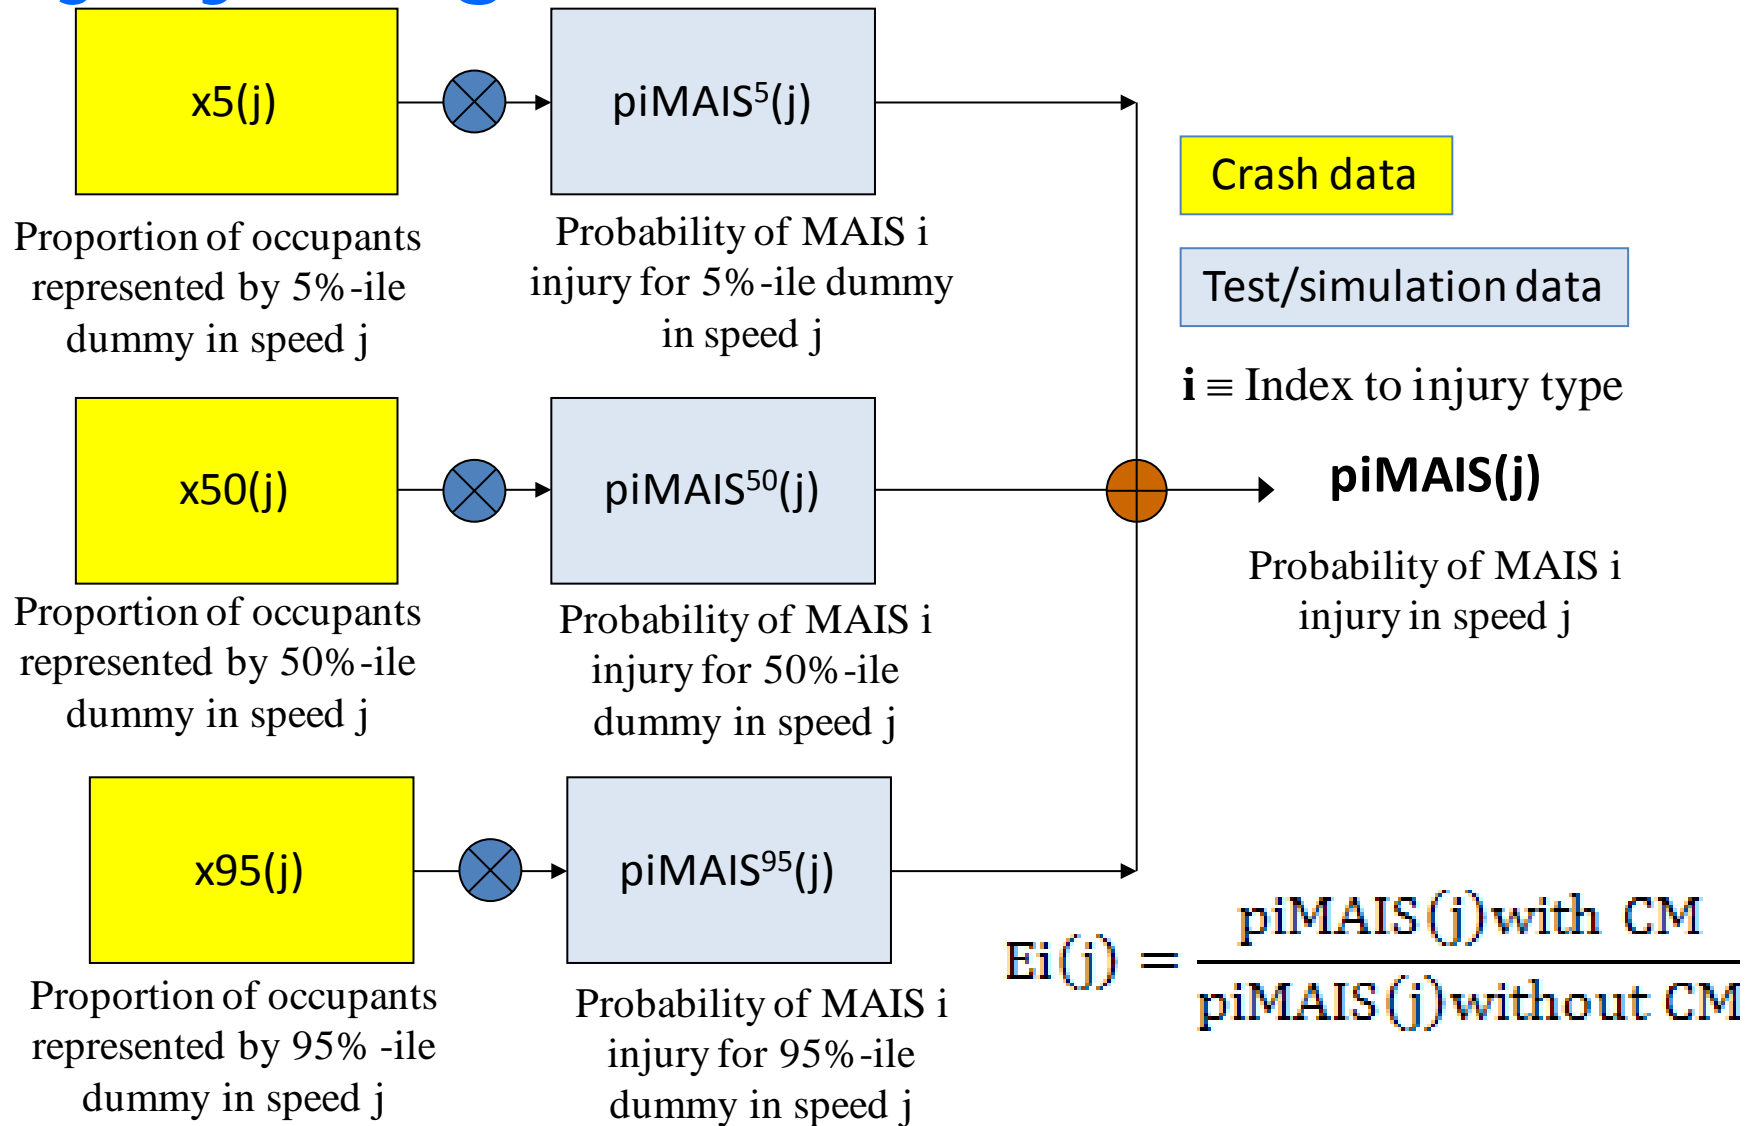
x5(j)

piMAIS$^5$(j)

Proportion of occupants represented by 5%-ile dummy in speed j

Probability of MAIS i injury for 5%-ile dummy in speed j

Crash data

Test/simulation data

**i** ≡ Index to injury type

x50(j)

piMAIS$^{50}$(j)

**piMAIS(j)**

Proportion of occupants represented by 50%-ile dummy in speed j

Probability of MAIS i injury for 50%-ile dummy in speed j

Probability of MAIS i injury in speed j

x95(j)

piMAIS$^{95}$(j)

Proportion of occupants represented by 95% -ile dummy in speed j

Probability of MAIS i injury for 95%-ile dummy in speed j

$Ei(j) = \frac{piMAIS(j) with\ CM}{piMAIS(j) without\ CM}$